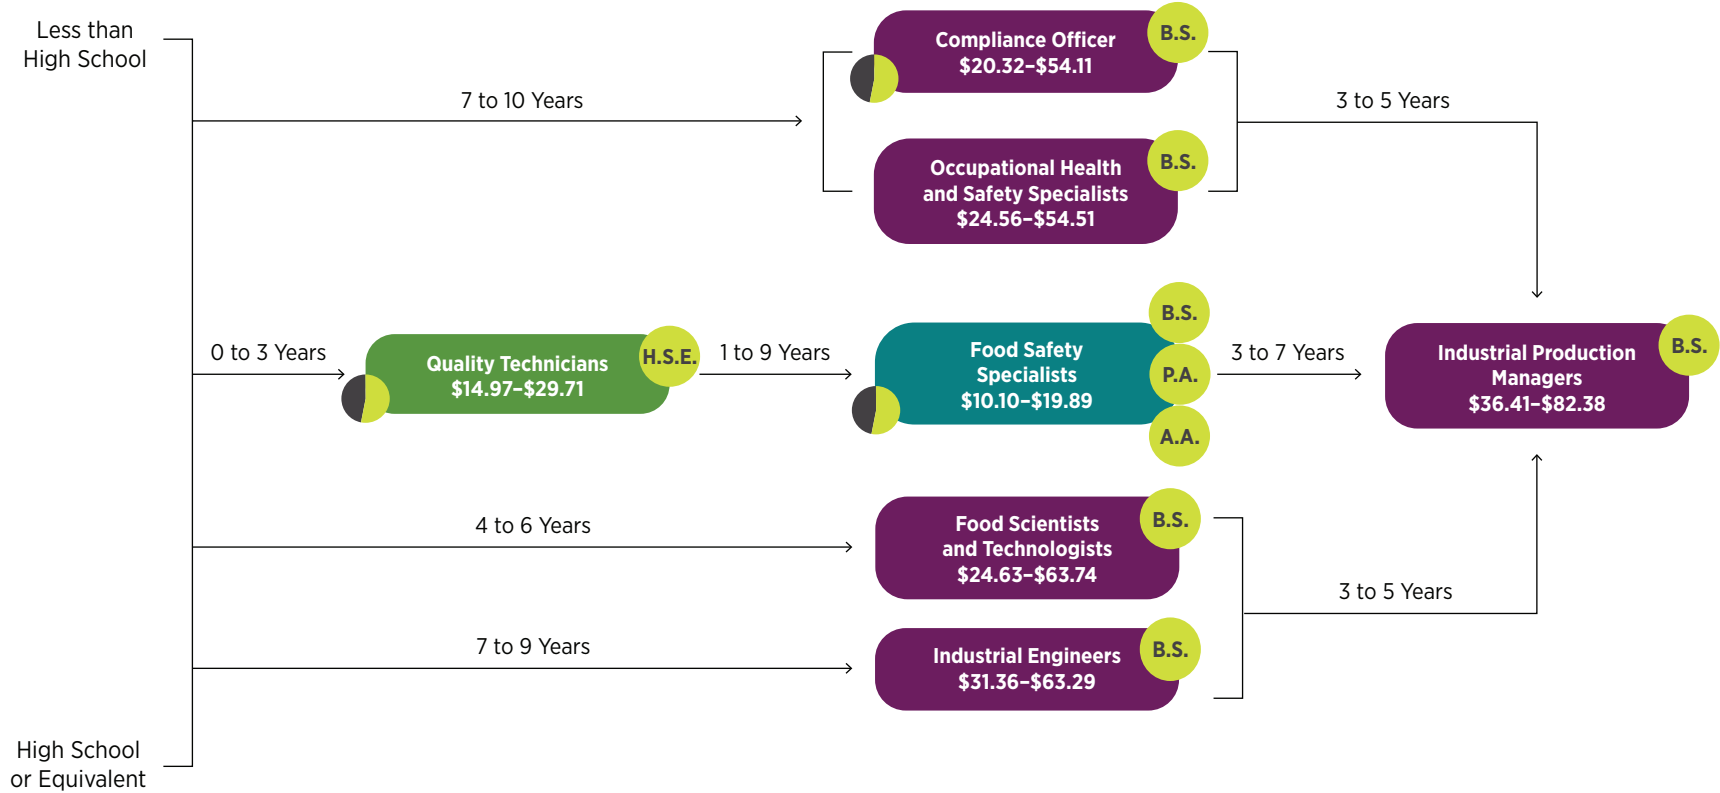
Less than High School

High School or Equivalent

7 to 10 Years

Compliance Officer
$20.32–$54.11
B.S.

Occupational Health and Safety Specialists
$24.56–$54.51
B.S.

3 to 5 Years

0 to 3 Years

Quality Technicians
$14.97–$29.71
H.S.E.

1 to 9 Years

Food Safety Specialists
$10.10–$19.89
B.S.
P.A.
A.A.

3 to 7 Years

Industrial Production Managers
$36.41–$82.38
B.S.

4 to 6 Years

Food Scientists and Technologists
$24.63–$63.74
B.S.

3 to 5 Years

7 to 9 Years

Industrial Engineers
$31.36–$63.29
B.S.